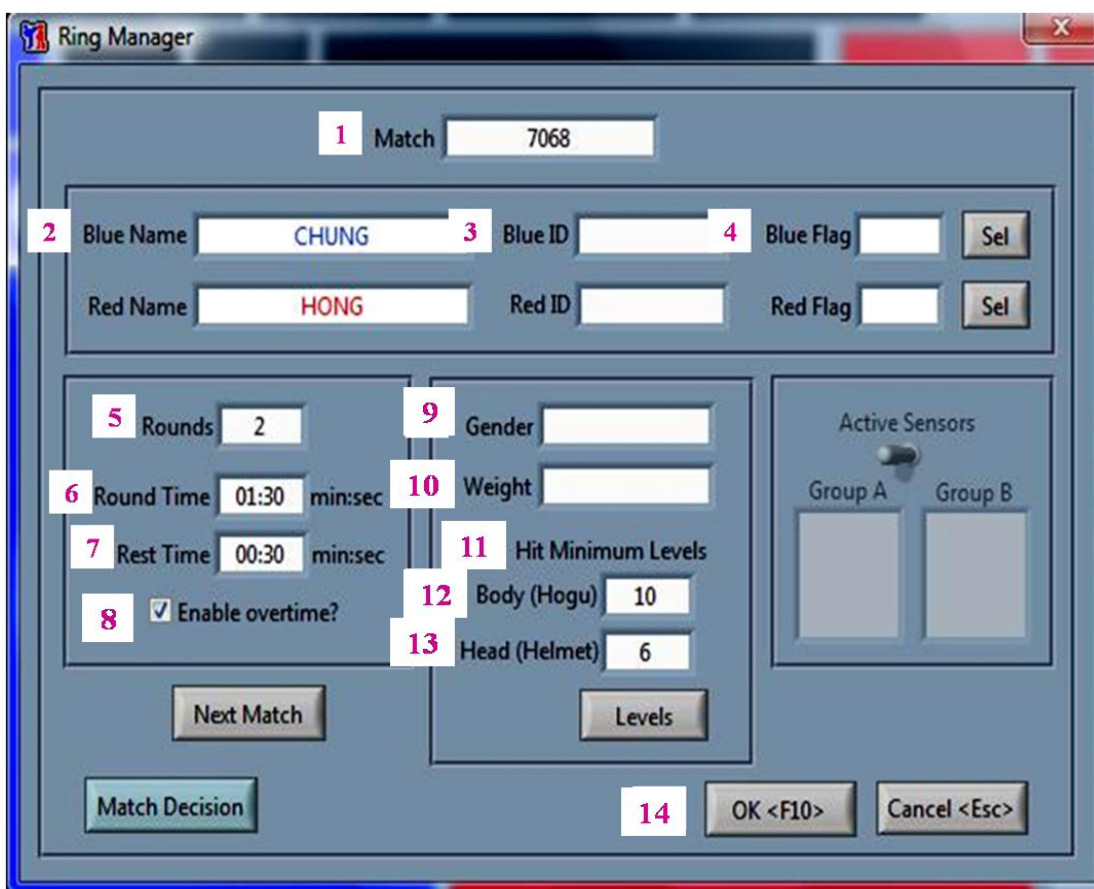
Ring Manager

X

1 Match 7068

2 Blue Name CHUNG 3 Blue ID 4 Blue Flag Sel

Red Name HONG Red ID Red Flag Sel

5 Rounds 2

6 Round Time 01:30 min:sec

7 Rest Time 00:30 min:sec

8 ☑ Enable overtime?

9 Gender

10 Weight

11 Hit Minimum Levels

12 Body (Hogu) 10

13 Head (Helmet) 6

Levels

Active Sensors

Group A Group B

Next Match

Match Decision

14 OK <F10> Cancel <Esc>